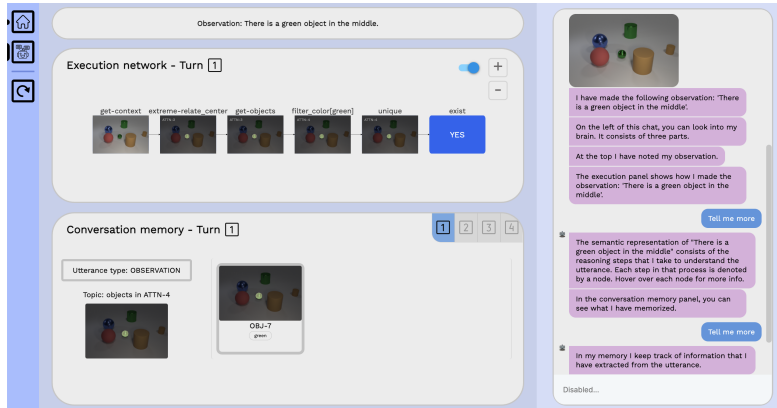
Observation: There is a green object in the middle.

Execution network - Turn 1

get-context extreme-relate_center get-objects filter_color[green] unique exist

YES

Conversation memory - Turn 1

1 2 3 4

Utterance type: OBSERVATION

Topic: objects in ATTN-4

OBJ-7

green

I have made the following observation: 'There is a green object in the middle'.

On the left of this chat, you can look into my brain. It consists of three parts.

At the top I have noted my observation.

The execution panel shows how I made the observation: 'There is a green object in the middle'.

Tell me more

The semantic representation of "There is a green object in the middle" consists of the reasoning steps that I take to understand the utterance. Each step in that process is denoted by a node. Hover over each node for more info.

In the conversation memory panel, you can see what I have memorized.

Tell me more

In my memory I keep track of information that I have extracted from the utterance.

Disabled...